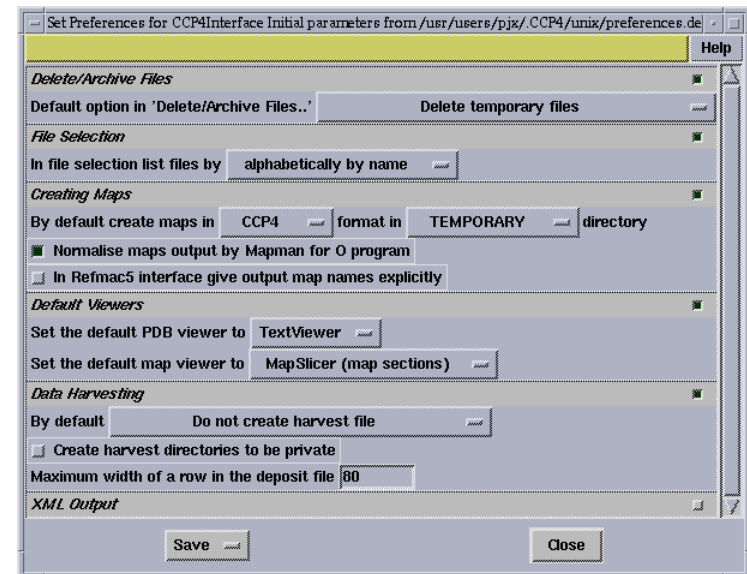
Set Preferences for CCP4Interface Initial parameters from /usr/users/pjx/.CCP4/unix/preferences.de

Help

Delete/Archive Files

Default option in 'Delete/Archive Files..' Delete temporary files

File Selection

In file selection list files by alphabetically by name

Creating Maps

By default create maps in CCP4 format in TEMPORARY directory

Normalise maps output by Mapman for O program

In Refmac5 interface give output map names explicitly

Default Viewers

Set the default PDB viewer to TextViewer

Set the default map viewer to MapSlicer (map sections)

Data Harvesting

By default Do not create harvest file

Create harvest directories to be private

Maximum width of a row in the deposit file 80

XML Output

Save

Close